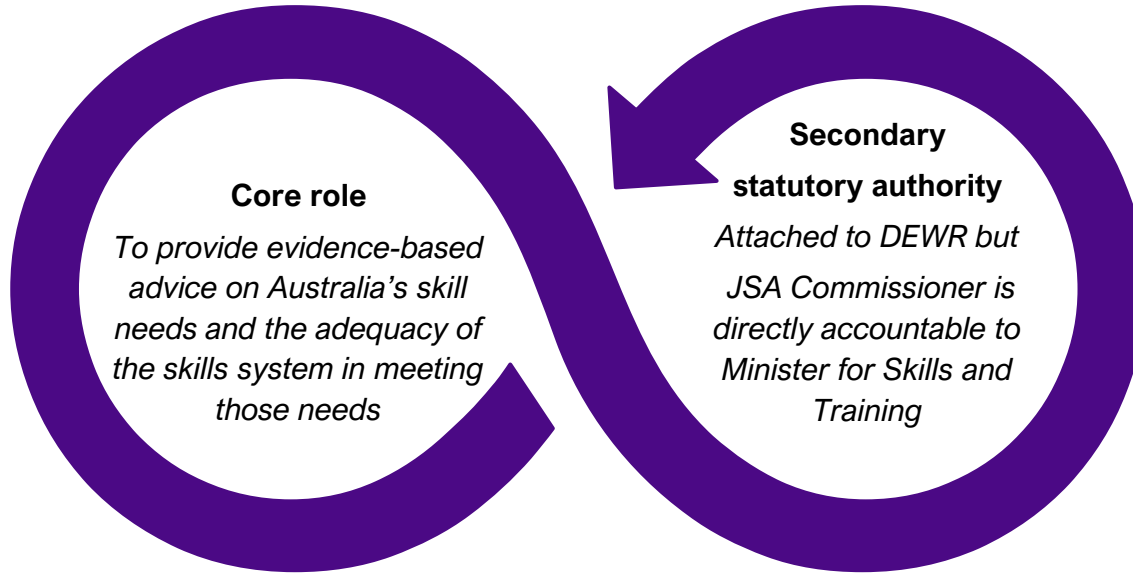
Core role

To provide evidence-based advice on Australia’s skill needs and the adequacy of the skills system in meeting those needs

Secondary statutory authority

Attached to DEWR but JSA Commissioner is directly accountable to Minister for Skills and Training